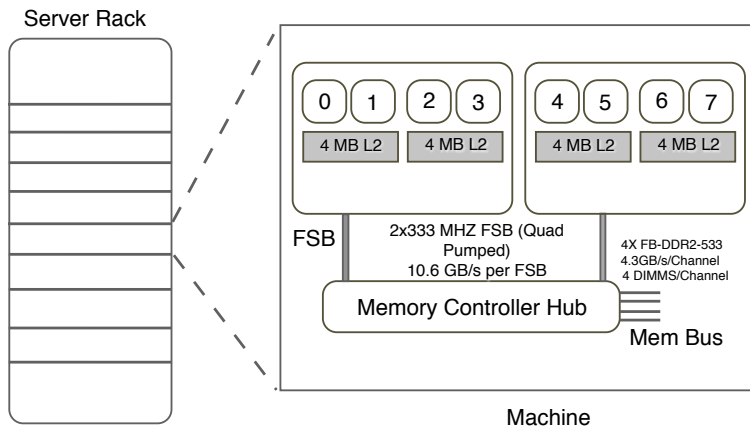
Server Rack

0 1 2 3 4 5 6 7

4 MB L2
4 MB L2
4 MB L2
4 MB L2

FSB

2x333 MHZ FSB (Quad Pumped)
10.6 GB/s per FSB

4X FB-DDR2-533
4.3GB/s/Channel
4 DIMMS/Channel

Memory Controller Hub

Mem Bus

Machine